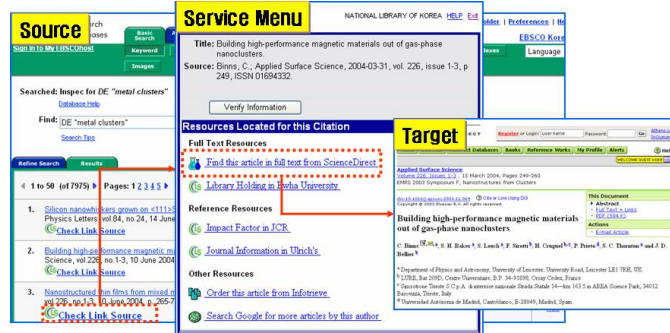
Source

Search
Sign In to My EBSCOhost

Basic Search
Keyword
Images

Searched: Inspec for DE "metal clusters"
Database Help

Find: DE "metal clusters"
Search Tips

Refine Search
Results

1 to 50 (of 7979) Pages: 1 2 3 4 5

1. Silicon nanowhiskers grown on <111>S
Physics Letters, vol.84, no.24, 14 June
Check Link Source

2. Building high-performance magnetic m
Science, vol.226, no.1-3, 10 June 2004
Check Link Source

3. Nanostructured thin films from mixed m
vol.226, no.1-3, 10 June 2004, p.265-7
Check Link Source

Service Menu

NATIONAL LIBRARY OF KOREA HELP Exit

Title: Building high-performance magnetic materials out of gas-phase nanoclusters.

Source: Binns, C.; Applied Surface Science, 2004-03-31, vol. 226, issue 1-3, p 249, ISSN 01694332.

Verify Information

Resources Located for this Citation

Full Text Resources

Find this article in full text from ScienceDirect

Library Holding in Ewha University

Reference Resources

Impact Factor in JCR

Journal Information in Ulrich's

Other Resources

Order this article from Infotrieve

Search Google for more articles by this author

older | Preferences | He
EBSCO Kore
Language

Target

Register or Login: username Password: Go
Athens Lo
Login via your

Journals Books Reference Works My Profile Alerts Help

Applied Surface Science
Volume 226, Issues 1-3, 15 March 2004, Pages 249-260
EMRS 2003 Symposium F, Nanostructures from Clusters

Cite or Link Using DOI
Copyright © 2003 Elsevier B.V. All rights reserved.

Building high-performance magnetic materials out of gas-phase nanoclusters

C. Binns, H. Baker, S. Louch, F. Sirotti, H. Cruguel, P. Prieto, S. C. Thornton and J. D. Bellet

Department of Physics and Astronomy, University of Leicester, University Road, Leicester LE1 7RH, UK
LURE, Bat 209D, Centre Universitaire, B.P. 34-91898, Orsay Cedex, France
Sincrotrone Trieste S.C.p.A. di interesse nazionale Strada Statale 14—km 163.5 in AREA Science Park, 34012 Basovizza, Trieste, Italy
Universidad Autónoma de Madrid, Cantoblanco, E-28049, Madrid, Spain

This Document
Abstract
Full Text + Links
PDF (394 K)
Actions
E-mail Article